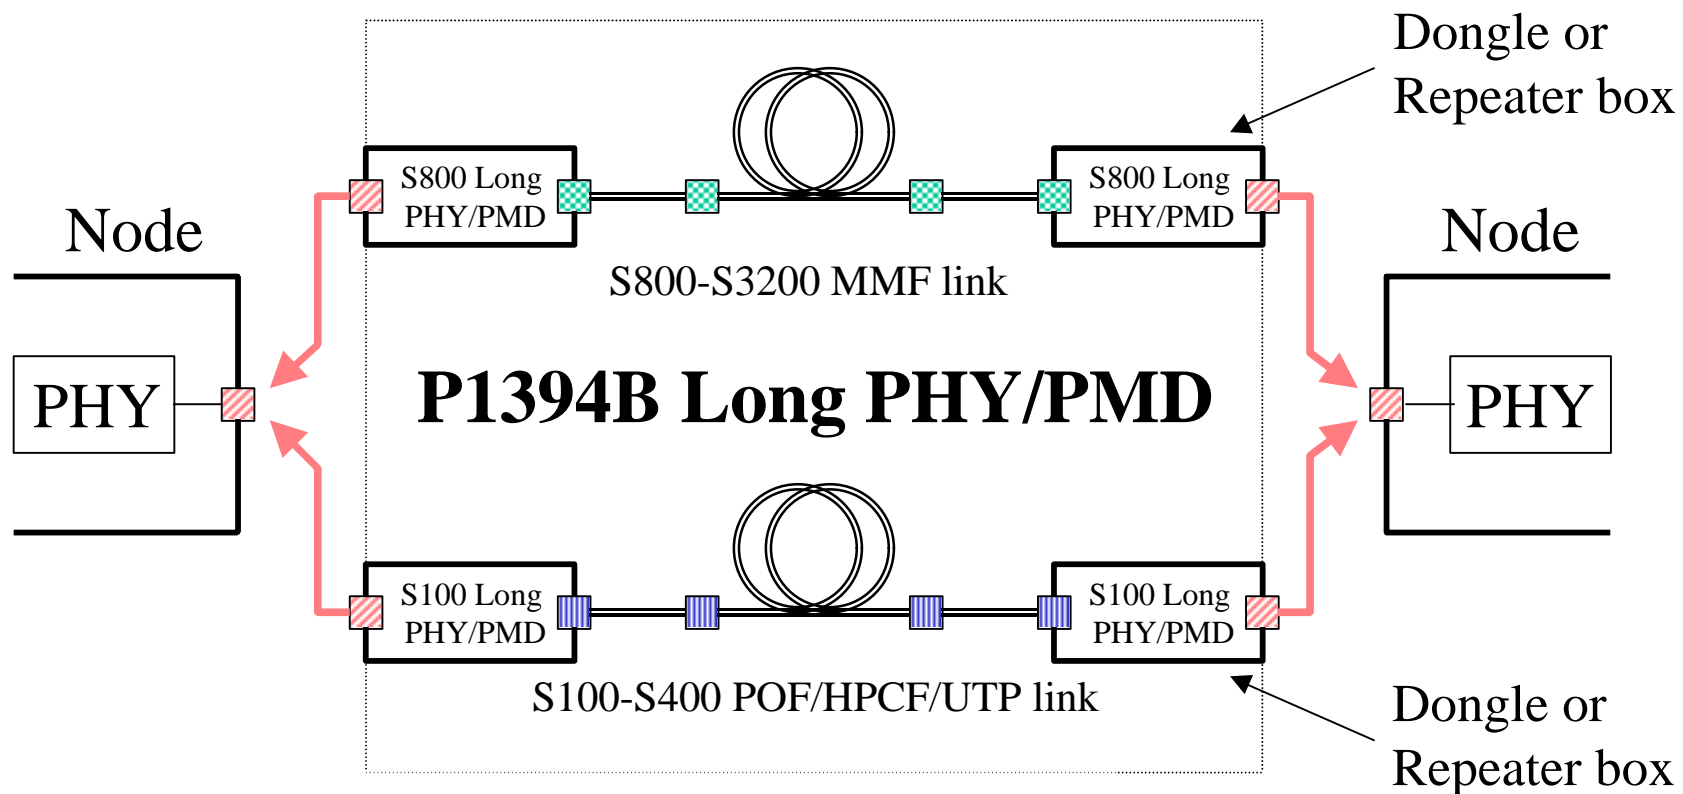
Dongle or Repeater box

S800 Long PHY/PMD

S800 Long PHY/PMD

Node

Node

S800-S3200 MMF link

PHY

P1394B Long PHY/PMD

PHY

S100 Long PHY/PMD

S100 Long PHY/PMD

S100-S400 POF/HPCF/UTP link

Dongle or Repeater box